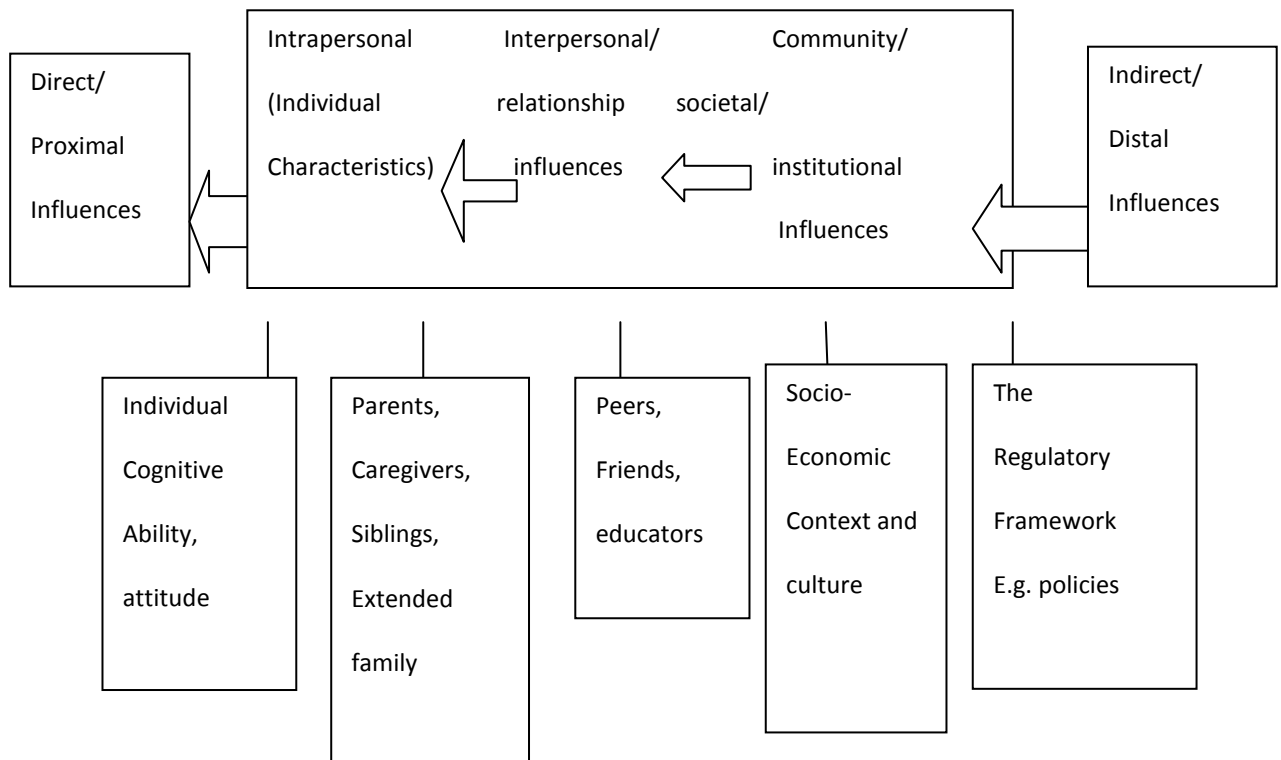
Direct/ Proximal Influences

Intrapersonal (Individual Characteristics)

Interpersonal/ relationship influences

Community/ societal/ institutional Influences

Indirect/ Distal Influences

Individual Cognitive Ability, attitude

Parents, Caregivers, Siblings, Extended family

Peers, Friends, educators

Socio-Economic Context and culture

The Regulatory Framework E.g. policies